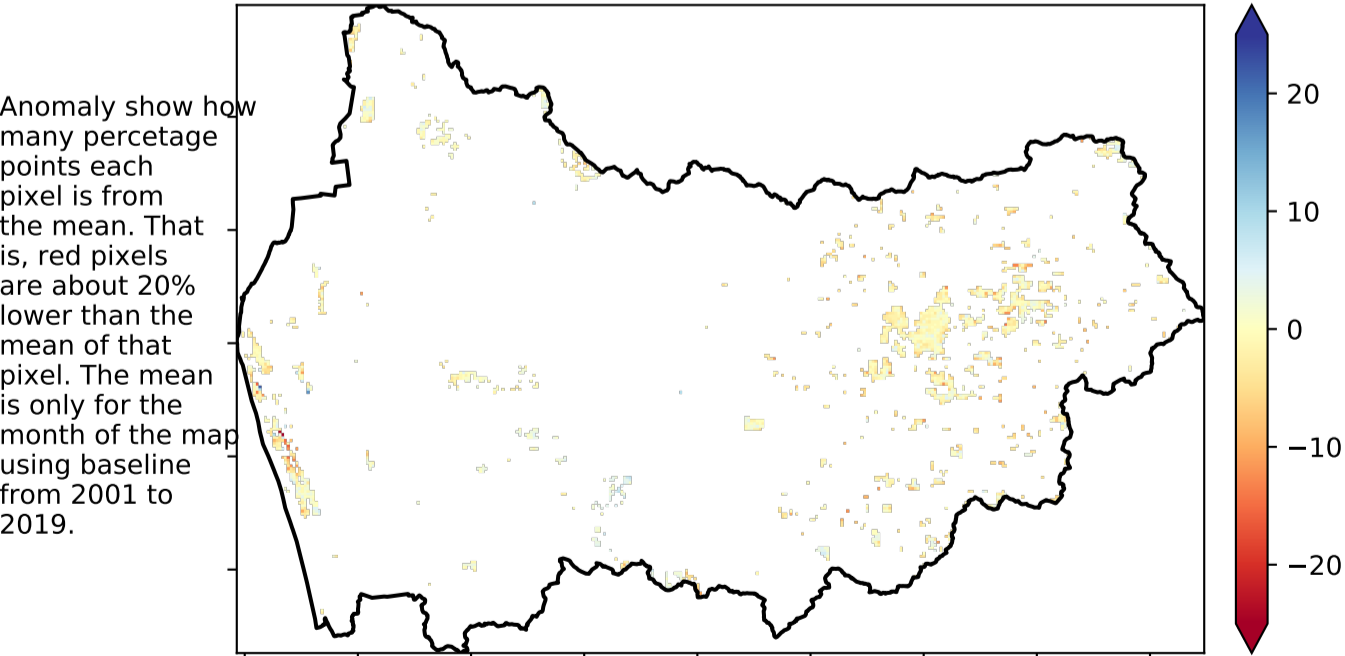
Anomaly show how many percetage points each pixel is from the mean. That is, red pixels are about 20% lower than the mean of that pixel. The mean is only for the month of the map using baseline from 2001 to 2019.

20
10
0
−10
−20